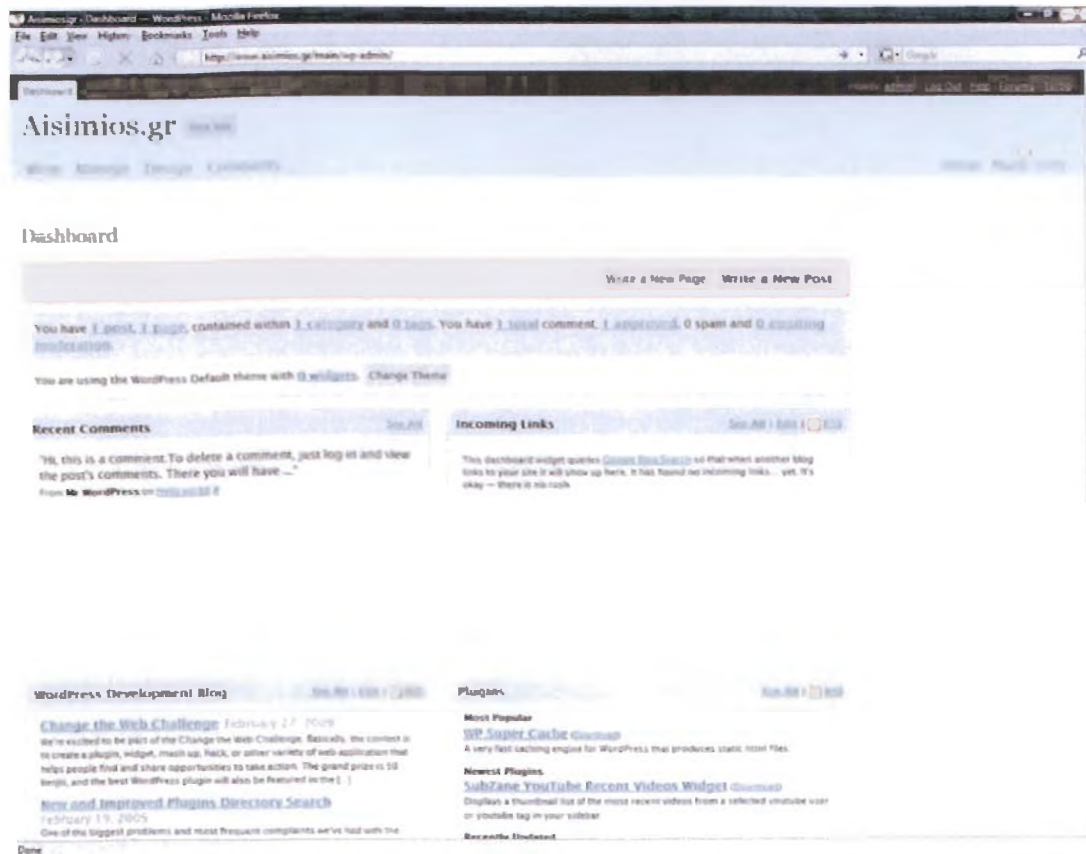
Aisimios.gr › Dashboard — WordPress - Mozilla Firefox

File Edit View History Bookmarks Tools Help

http://www.aisimios.gr/main/wp-admin/

Dashboard

Howdy, admin! | Log Out | Help | Forums

Aisimios.gr

Write Manage Design Comments

Dashboard

Write a New Page Write a New Post

You have 1 post, 1 page, contained within 1 category and 0 tags. You have 1 total comment, 1 approved, 0 spam and 0 awaiting moderation.

You are using the WordPress Default theme with 0 widgets. Change Theme

Recent Comments

See All

"Hi, this is a comment.To delete a comment, just log in and view the post's comments. There you will have ..."

From Mr WordPress on Hello world! #

Incoming Links

See All | Edit | RSS

This dashboard widget queries Google Blog Search so that when another blog links to your site it will show up here. It has found no incoming links… yet. It's okay — there is no rush.

WordPress Development Blog

See All | Edit | RSS

Change the Web Challenge February 27, 2009

We're excited to be part of the Change the Web Challenge. Basically, the contest is to create a plugin, widget, mash up, hack, or other variety of web application that helps people find and share opportunities to take action. The grand prize is 10 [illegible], and the best WordPress plugin will also be featured in the [...]

New and Improved Plugins Directory Search

February 19, 2009

One of the biggest problems and most frequent complaints we've had with the

Plugins

See All | RSS

Most Popular

WP Super Cache (Download)

A very fast caching engine for WordPress that produces static html files.

Newest Plugins

SubZane YouTube Recent Videos Widget (Download)

Displays a thumbnail list of the most recent videos from a selected youtube user or youtube tag in your sidebar

Recently Updated

Done